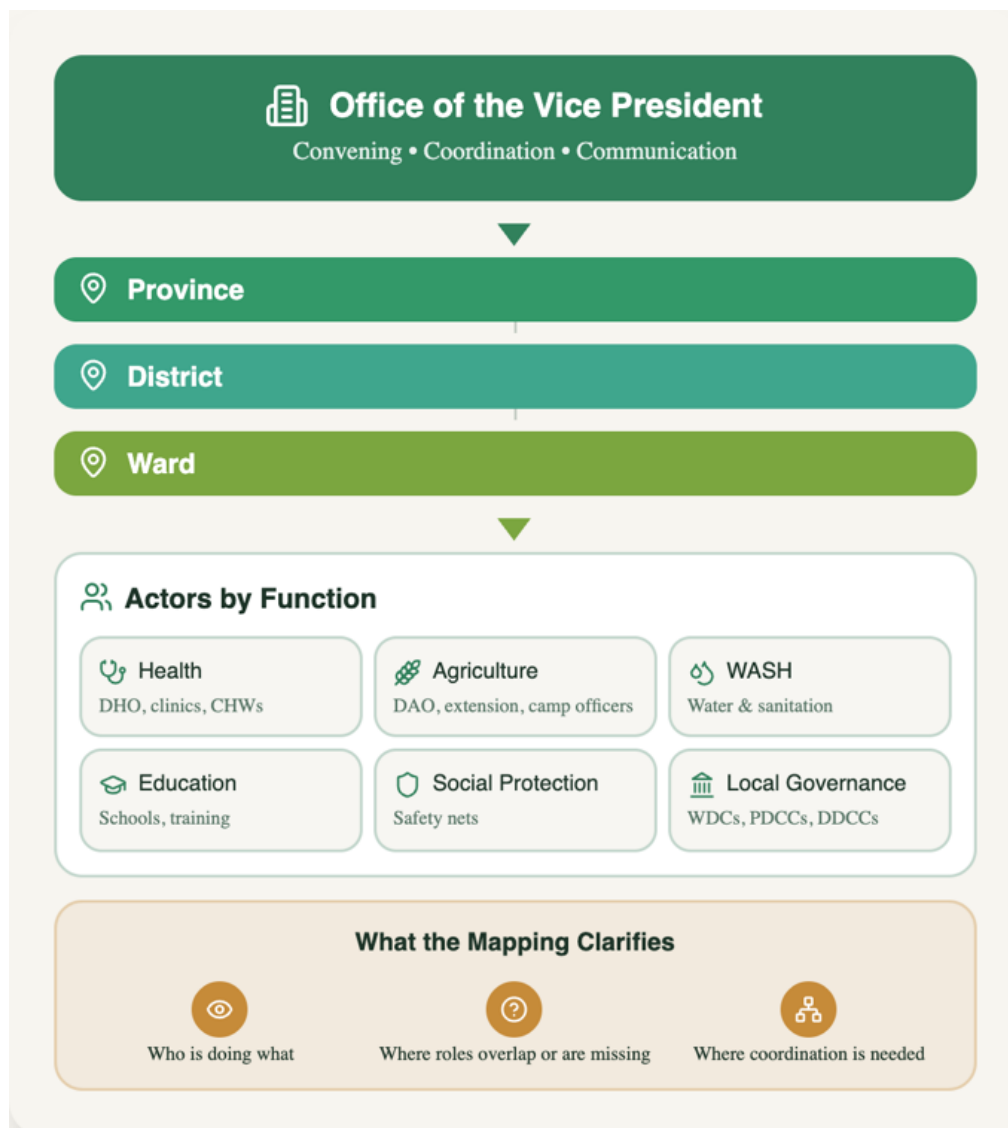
Office of the Vice President
Convening • Coordination • Communication

Province

District

Ward

Actors by Function

Health
DHO, clinics, CHWs

Agriculture
DAO, extension, camp officers

WASH
Water & sanitation

Education
Schools, training

Social Protection
Safety nets

Local Governance
WDCs, PDCCs, DDCCs

What the Mapping Clarifies

Who is doing what

Where roles overlap or are missing

Where coordination is needed